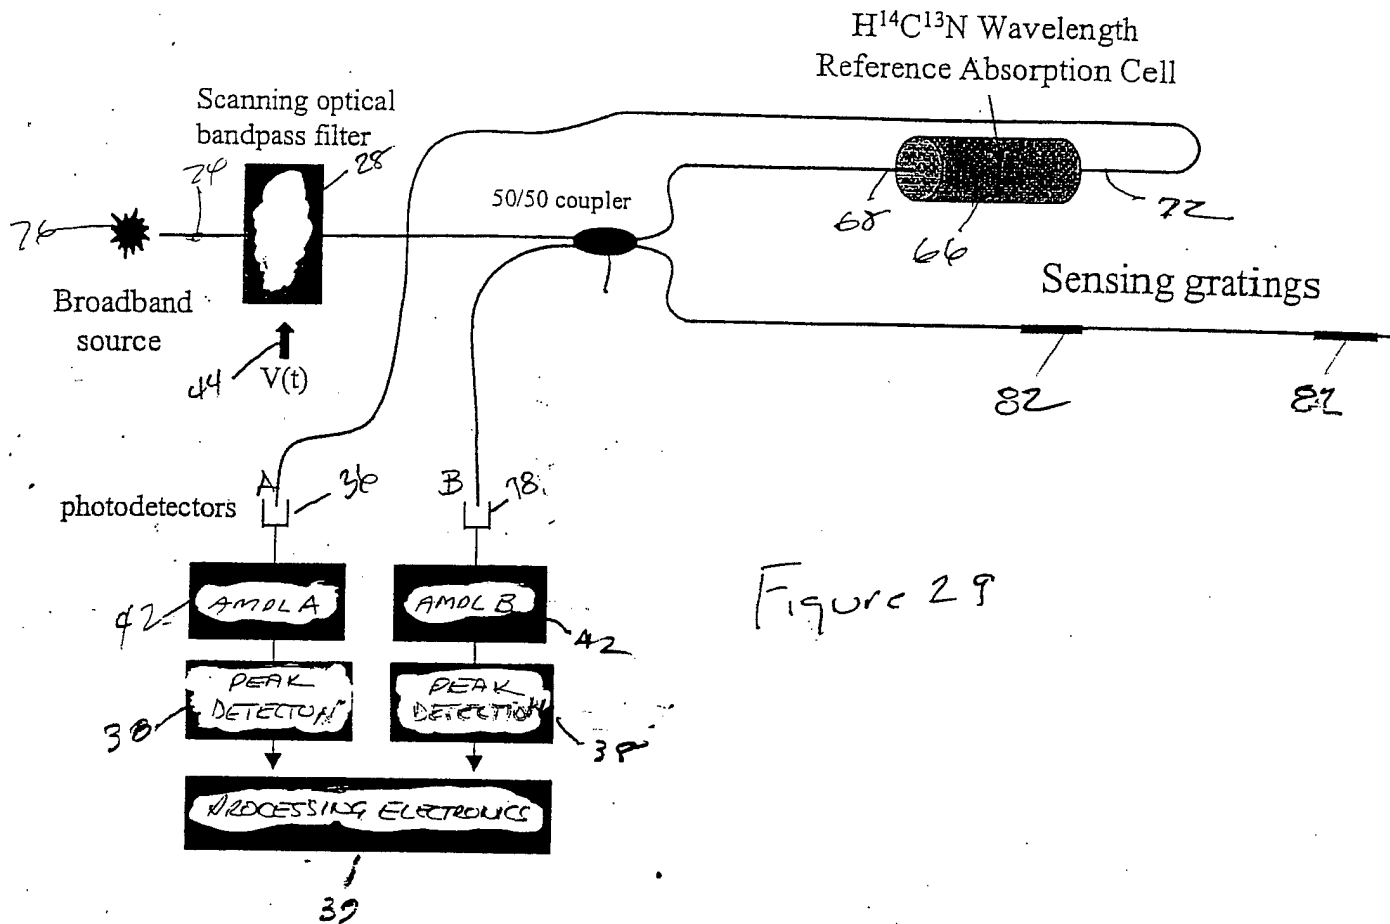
$H^{14}C^{13}N$ Wavelength Reference Absorption Cell

Scanning optical bandpass filter

28

24

76

50/50 coupler

68

66

72

Broadband source

Sensing gratings

44

V(t)

82

82

photodetectors

A

36

B

78

AMOL A

AMOL B

42

42

Figure 29

PEAK DETECTION

PEAK DETECTION

38

38

PROCESSING ELECTRONICS

39